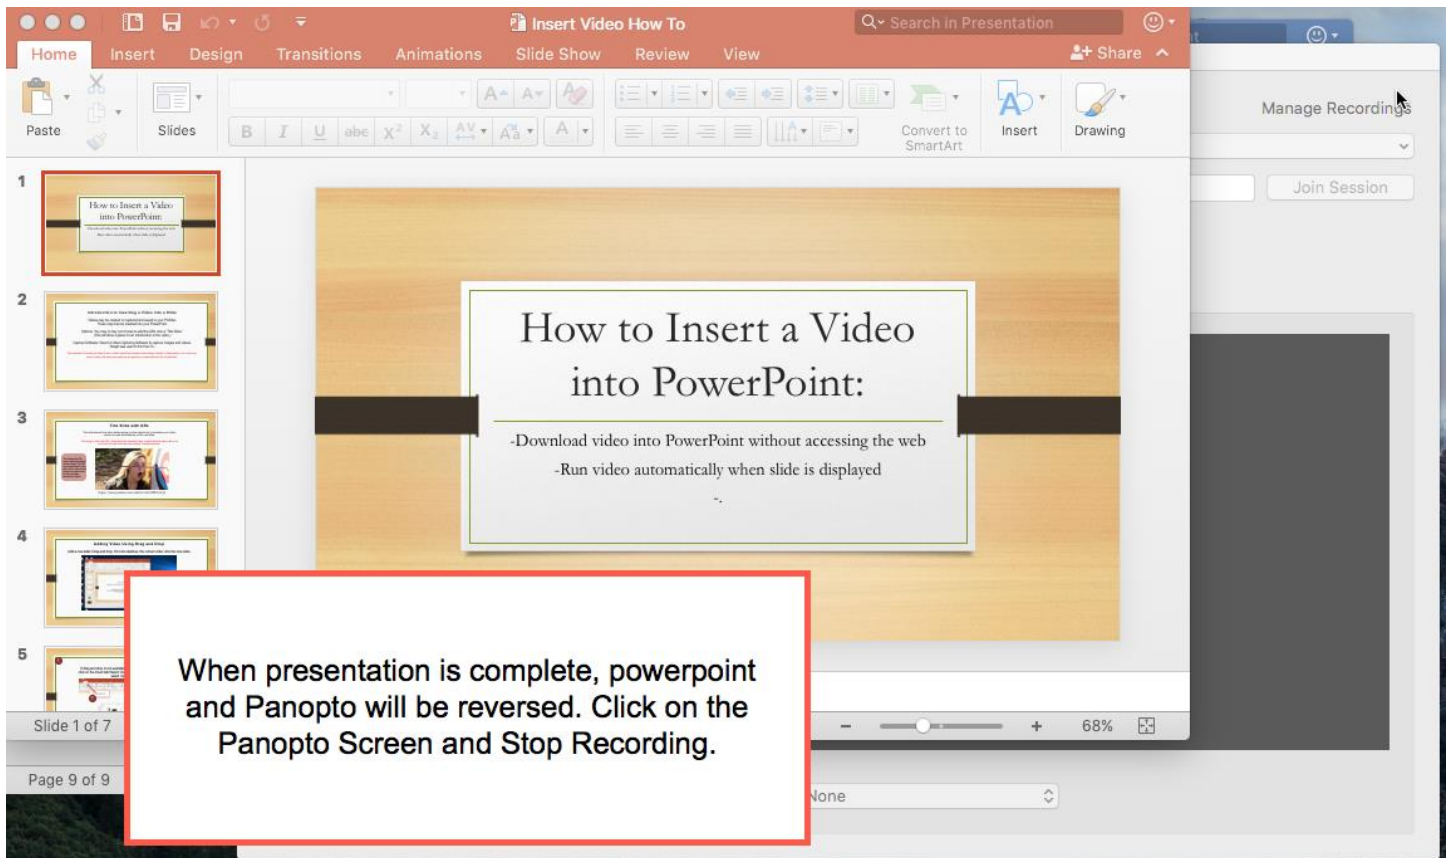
Insert Video How To

Search in Presentation

Home Insert Design Transitions Animations Slide Show Review View

Share

Paste Slides

B I U abe $X^2$ $X_2$

Convert to SmartArt

Insert Drawing

Manage Recordings

Join Session

1

How to Insert a Video into PowerPoint:

2

3

4

5

How to Insert a Video into PowerPoint:

-Download video into PowerPoint without accessing the web

-Run video automatically when slide is displayed

-.

When presentation is complete, powerpoint and Panopto will be reversed. Click on the Panopto Screen and Stop Recording.

Slide 1 of 7

Page 9 of 9

68%

None